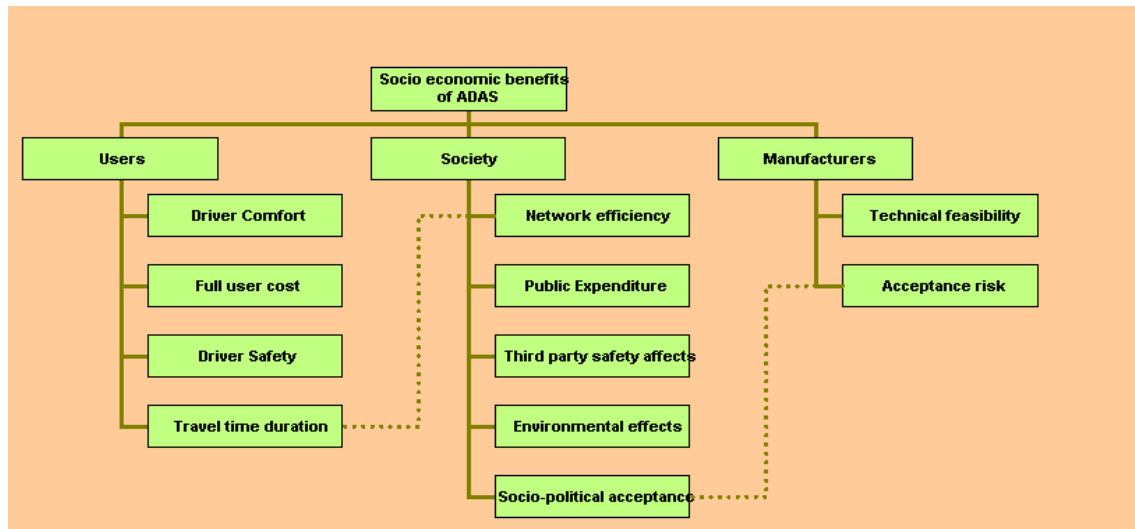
Socio economic benefits of ADAS

Users

Driver Comfort

Full user cost

Driver Safety

Travel time duration

Society

Network efficiency

Public Expenditure

Third party safety affects

Environmental effects

Socio-political acceptance

Manufacturers

Technical feasibility

Acceptance risk